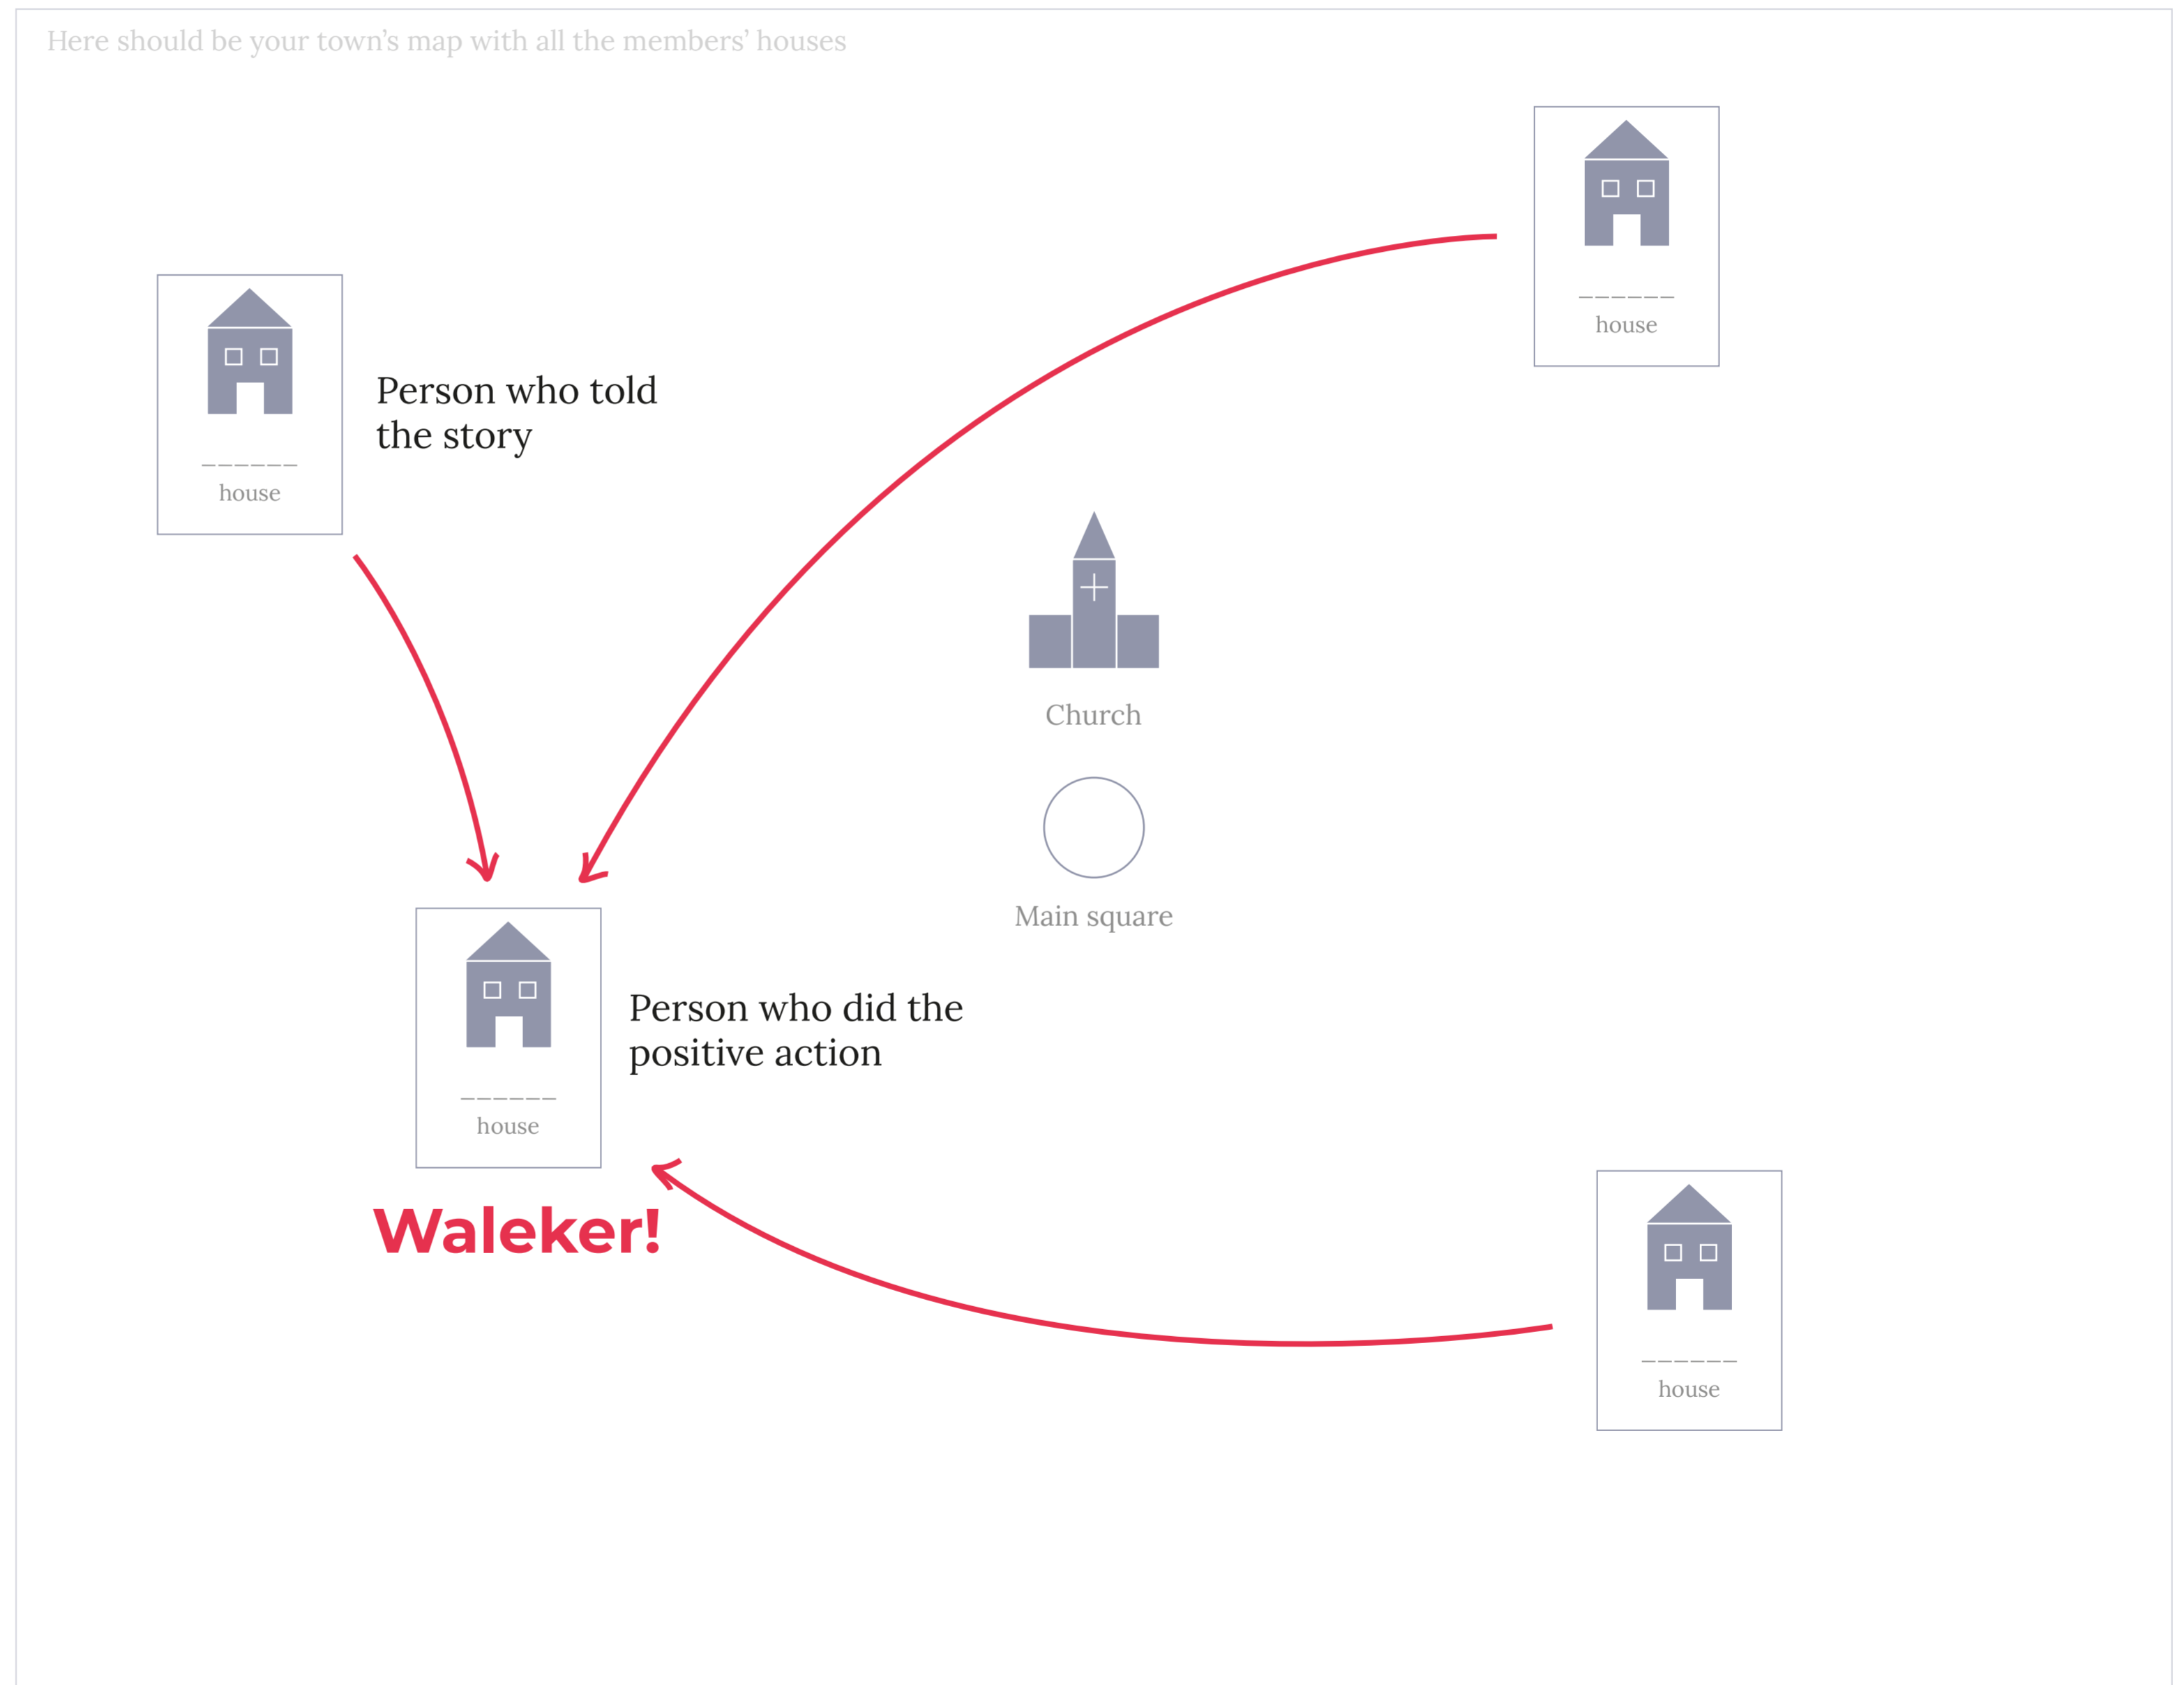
Here should be your town's map with all the members' houses

______
house

______
house

Person who told the story

Church

Main square

______
house

Person who did the positive action

Waleker!

______
house